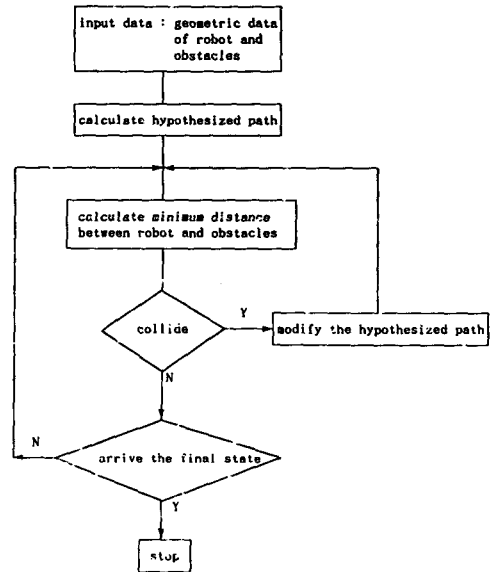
input data : geometric data of robot and obstacles

calculate hypothesized path

calculate minimum distance between robot and obstacles

collide

Y

modify the hypothesized path

N

N

arrive the final state

Y

stop